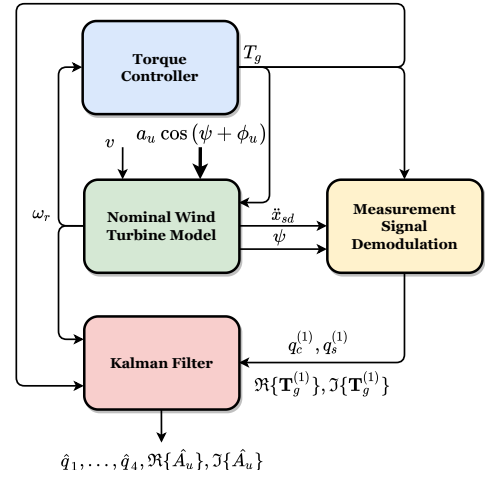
Torque Controller

$T_g$

$v$

$a_u \cos(\psi + \phi_u)$

$\omega_r$

Nominal Wind Turbine Model

$\ddot{x}_{sd}$

$\psi$

Measurement Signal Demodulation

Kalman Filter

$q_c^{(1)}, q_s^{(1)}$

$\Re\{\mathbf{T}_g^{(1)}\}, \Im\{\mathbf{T}_g^{(1)}\}$

$\hat{q}_1, \ldots, \hat{q}_4, \Re\{\hat{A}_u\}, \Im\{\hat{A}_u\}$